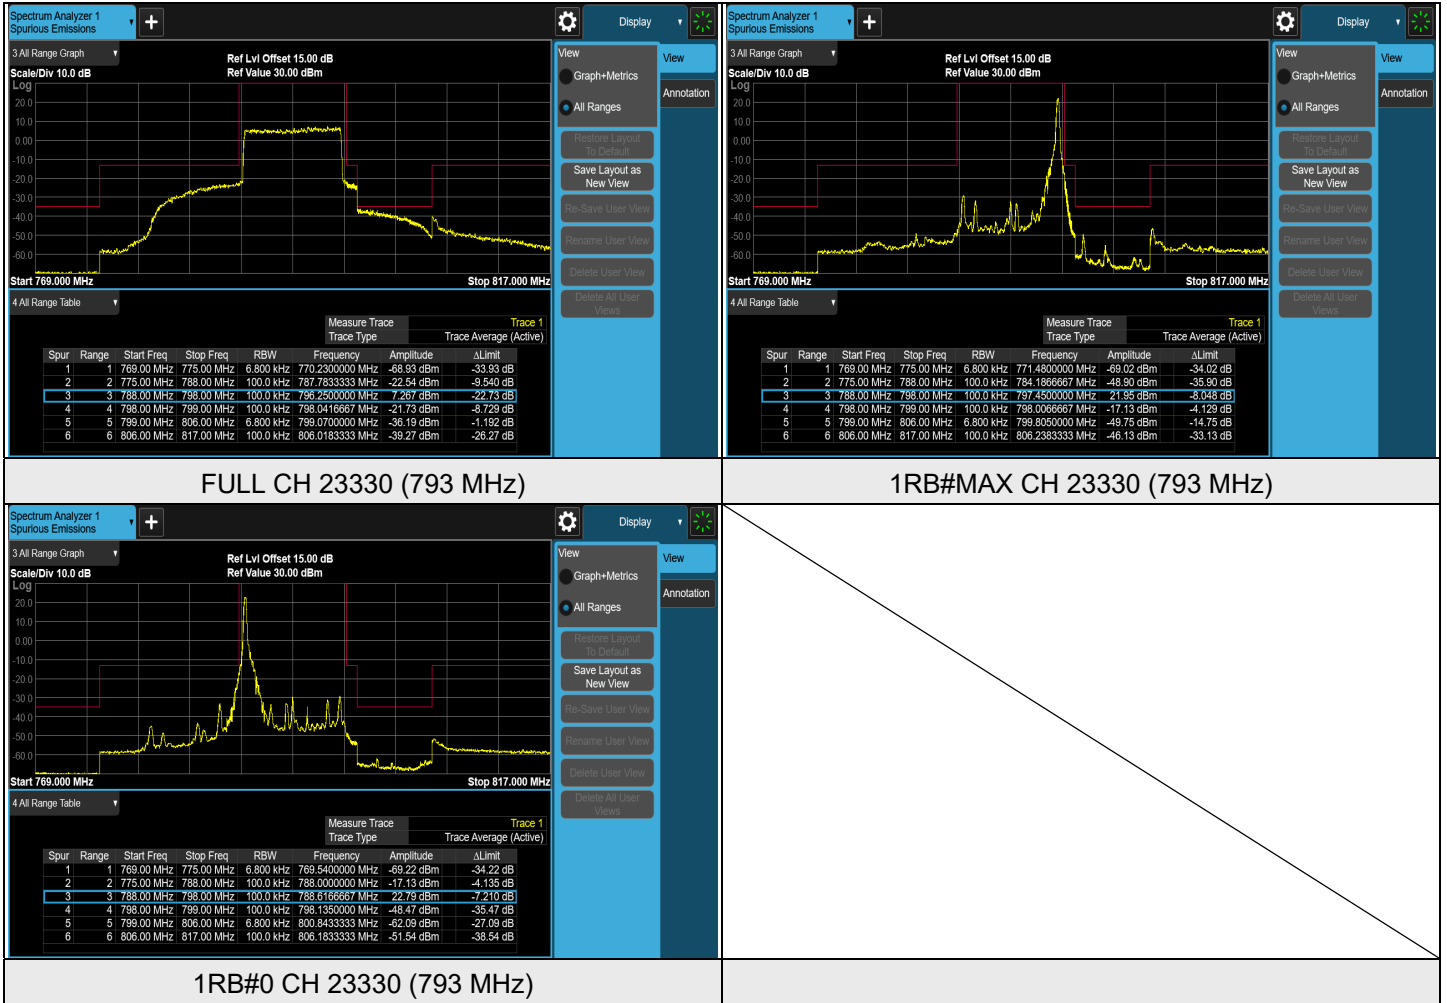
Spectrum Analyzer 1
Spurious Emissions

Display

3 All Range Graph

Ref Lvl Offset 15.00 dB
Ref Value 30.00 dBm

Scale/Div 10.0 dB
Log
20.0
10.0
0.00
-10.0
-20.0
-30.0
-40.0
-50.0
-60.0

Start 769.000 MHz
Stop 817.000 MHz

View
Graph+Metrics
All Ranges
Restore Layout To Default
Save Layout as New View
Re-Save User View
Rename User View
Delete User View
Delete All User Views

View
Annotation

4 All Range Table

Measure Trace Trace 1
Trace Type Trace Average (Active)

| Spur | Range | Start Freq | Stop Freq | RBW | Frequency | Amplitude | ΔLimit |
|---|---|---|---|---|---|---|---|
| 1 | 1 | 769.00 MHz | 775.00 MHz | 6.800 kHz | 770.2300000 MHz | -68.93 dBm | -33.93 dB |
| 2 | 2 | 775.00 MHz | 788.00 MHz | 100.0 kHz | 787.7833333 MHz | -22.54 dBm | -9.540 dB |
| 3 | 3 | 788.00 MHz | 798.00 MHz | 100.0 kHz | 796.2500000 MHz | 7.267 dBm | -22.73 dB |
| 4 | 4 | 798.00 MHz | 799.00 MHz | 100.0 kHz | 798.0416667 MHz | -21.73 dBm | -8.729 dB |
| 5 | 5 | 799.00 MHz | 806.00 MHz | 6.800 kHz | 799.0700000 MHz | -36.19 dBm | -1.192 dB |
| 6 | 6 | 806.00 MHz | 817.00 MHz | 100.0 kHz | 806.0183333 MHz | -39.27 dBm | -26.27 dB |

FULL CH 23330 (793 MHz)

Spectrum Analyzer 1
Spurious Emissions

Display

3 All Range Graph

Ref Lvl Offset 15.00 dB
Ref Value 30.00 dBm

Scale/Div 10.0 dB
Log
20.0
10.0
0.00
-10.0
-20.0
-30.0
-40.0
-50.0
-60.0

Start 769.000 MHz
Stop 817.000 MHz

View
Graph+Metrics
All Ranges
Restore Layout To Default
Save Layout as New View
Re-Save User View
Rename User View
Delete User View
Delete All User Views

View
Annotation

4 All Range Table

Measure Trace Trace 1
Trace Type Trace Average (Active)

| Spur | Range | Start Freq | Stop Freq | RBW | Frequency | Amplitude | ΔLimit |
|---|---|---|---|---|---|---|---|
| 1 | 1 | 769.00 MHz | 775.00 MHz | 6.800 kHz | 771.4800000 MHz | -69.02 dBm | -34.02 dB |
| 2 | 2 | 775.00 MHz | 788.00 MHz | 100.0 kHz | 784.1866667 MHz | -48.90 dBm | -35.90 dB |
| 3 | 3 | 788.00 MHz | 798.00 MHz | 100.0 kHz | 797.4500000 MHz | 21.95 dBm | -8.048 dB |
| 4 | 4 | 798.00 MHz | 799.00 MHz | 100.0 kHz | 798.0066667 MHz | -17.13 dBm | -4.129 dB |
| 5 | 5 | 799.00 MHz | 806.00 MHz | 6.800 kHz | 799.8050000 MHz | -49.75 dBm | -14.75 dB |
| 6 | 6 | 806.00 MHz | 817.00 MHz | 100.0 kHz | 806.2383333 MHz | -46.13 dBm | -33.13 dB |

1RB#MAX CH 23330 (793 MHz)

Spectrum Analyzer 1
Spurious Emissions

Display

3 All Range Graph

Ref Lvl Offset 15.00 dB
Ref Value 30.00 dBm

Scale/Div 10.0 dB
Log
20.0
10.0
0.00
-10.0
-20.0
-30.0
-40.0
-50.0
-60.0

Start 769.000 MHz
Stop 817.000 MHz

View
Graph+Metrics
All Ranges
Restore Layout To Default
Save Layout as New View
Re-Save User View
Rename User View
Delete User View
Delete All User Views

View
Annotation

4 All Range Table

Measure Trace Trace 1
Trace Type Trace Average (Active)

| Spur | Range | Start Freq | Stop Freq | RBW | Frequency | Amplitude | ΔLimit |
|---|---|---|---|---|---|---|---|
| 1 | 1 | 769.00 MHz | 775.00 MHz | 6.800 kHz | 769.5400000 MHz | -69.22 dBm | -34.22 dB |
| 2 | 2 | 775.00 MHz | 788.00 MHz | 100.0 kHz | 788.0000000 MHz | -17.13 dBm | -4.135 dB |
| 3 | 3 | 788.00 MHz | 798.00 MHz | 100.0 kHz | 788.6166667 MHz | 22.79 dBm | -7.210 dB |
| 4 | 4 | 798.00 MHz | 799.00 MHz | 100.0 kHz | 798.1350000 MHz | -48.47 dBm | -35.47 dB |
| 5 | 5 | 799.00 MHz | 806.00 MHz | 6.800 kHz | 800.8433333 MHz | -62.09 dBm | -27.09 dB |
| 6 | 6 | 806.00 MHz | 817.00 MHz | 100.0 kHz | 806.1833333 MHz | -51.54 dBm | -38.54 dB |

1RB#0 CH 23330 (793 MHz)